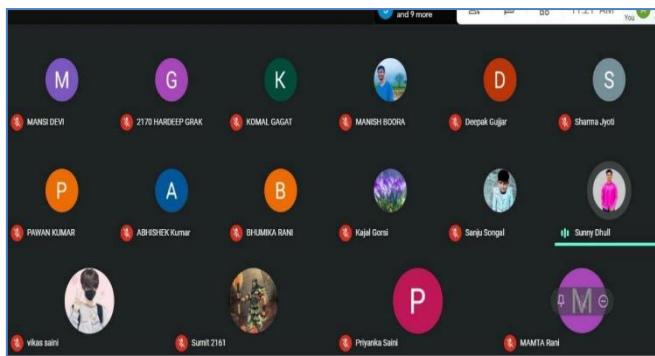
and 9 more

11:21 AM

You

M
MANSI DEVI

G
2170 HARDEEP GRAK

K
KOMAL GAGAT

MANISH BOORA

D
Deepak Gujjar

S
Sharma Jyoti

P
PAWAN KUMAR

A
ABHISHEK Kumar

B
BHUMIKA RANI

Kajal Gorsi

Sanju Songal

Sunny Dhull

vikas saini

Sumit 2161

P
Priyanka Saini

M
MAMTA Rani